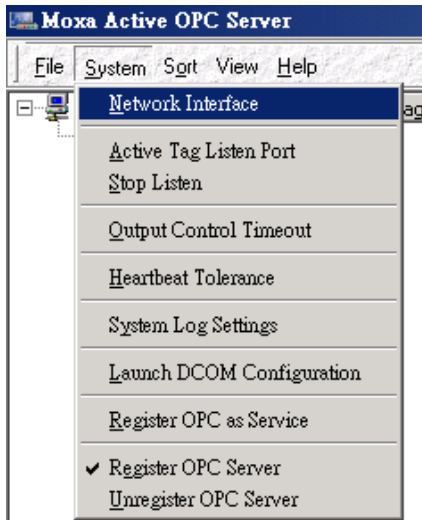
Moxa Active OPC Server

File System Sort View Help

Network Interface

Active Tag Listen Port
Stop Listen

Output Control Timeout

Heartbeat Tolerance

System Log Settings

Launch DCOM Configuration

Register OPC as Service

✔ Register OPC Server
Unregister OPC Server